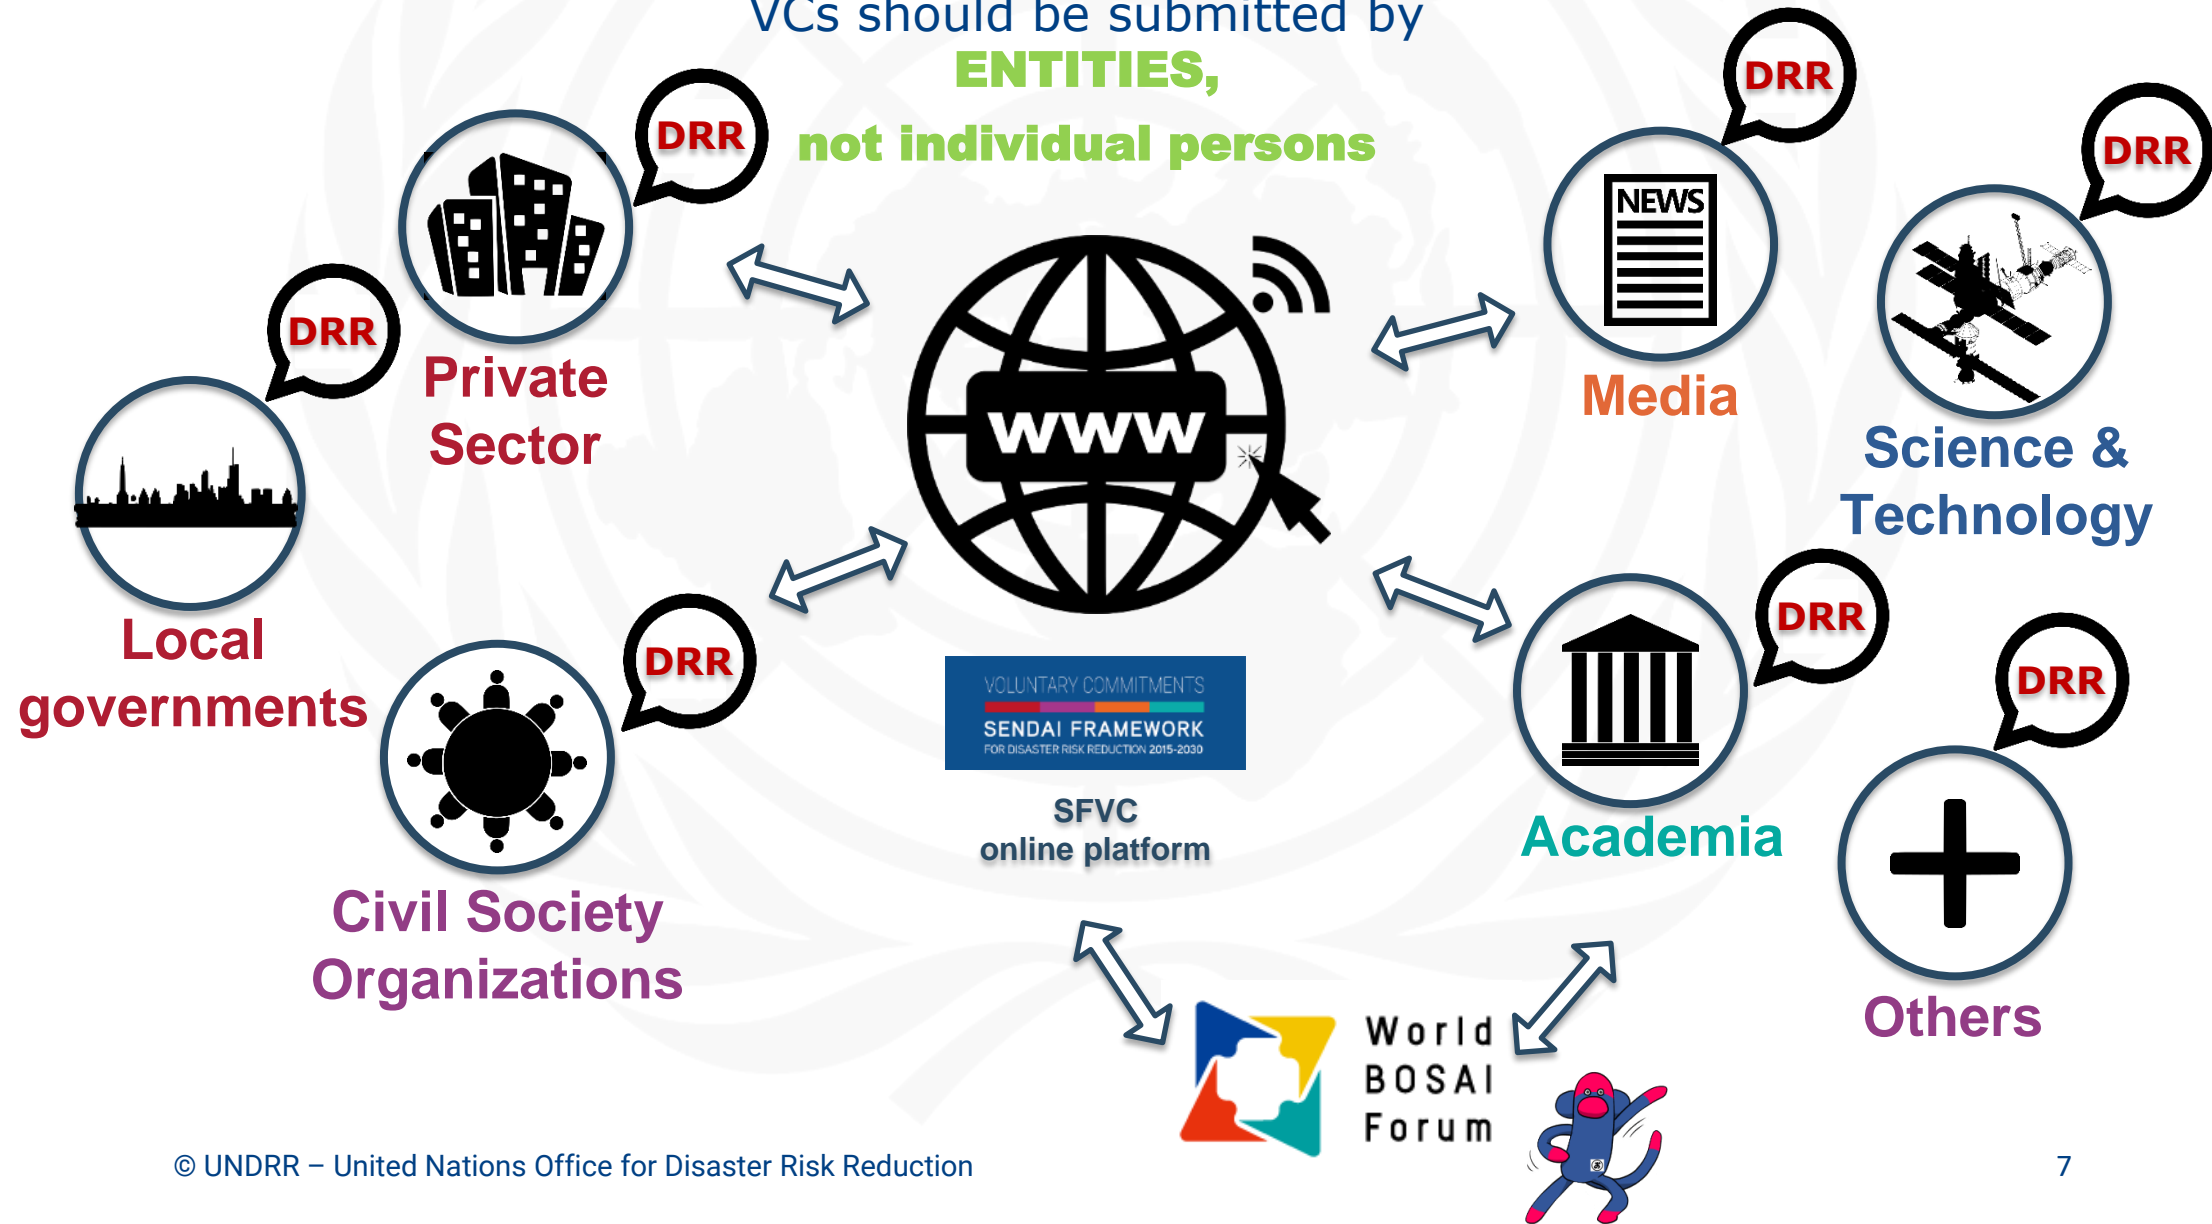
VCs should be submitted by
ENTITIES,
not individual persons

DRR

Private Sector

DRR

Local governments

DRR

Civil Society Organizations

WWW

VOLUNTARY COMMITMENTS
SENDAI FRAMEWORK
FOR DISASTER RISK REDUCTION 2015-2030

SFVC
online platform

DRR

NEWS

Media

DRR

Science & Technology

DRR

Academia

DRR

Others

World BOSAI Forum

© UNDRR – United Nations Office for Disaster Risk Reduction

7